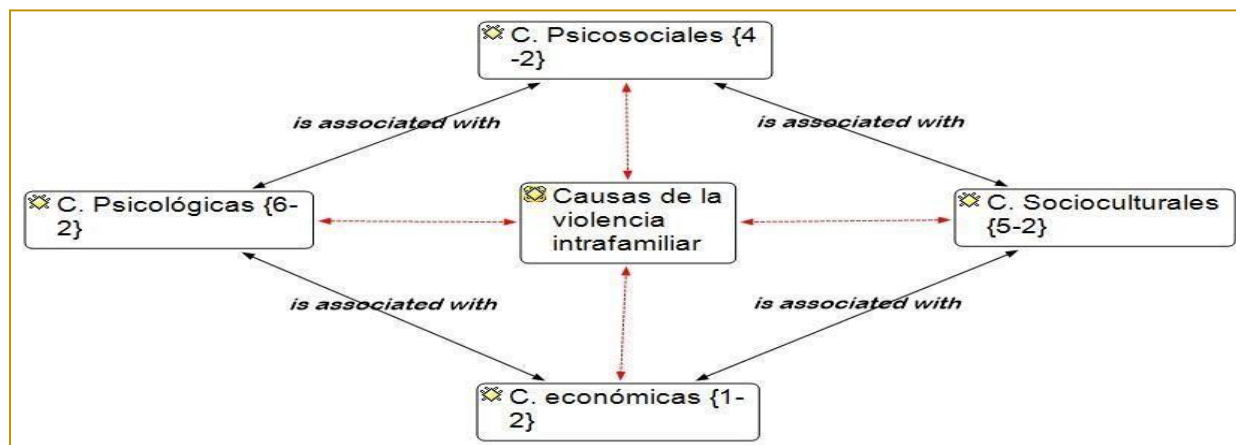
C. Psicosociales {4-2}

is associated with

is associated with

C. Psicológicas {6-2}

Causas de la violencia intrafamiliar

C. Socioculturales {5-2}

is associated with

is associated with

C. económicas {1-2}